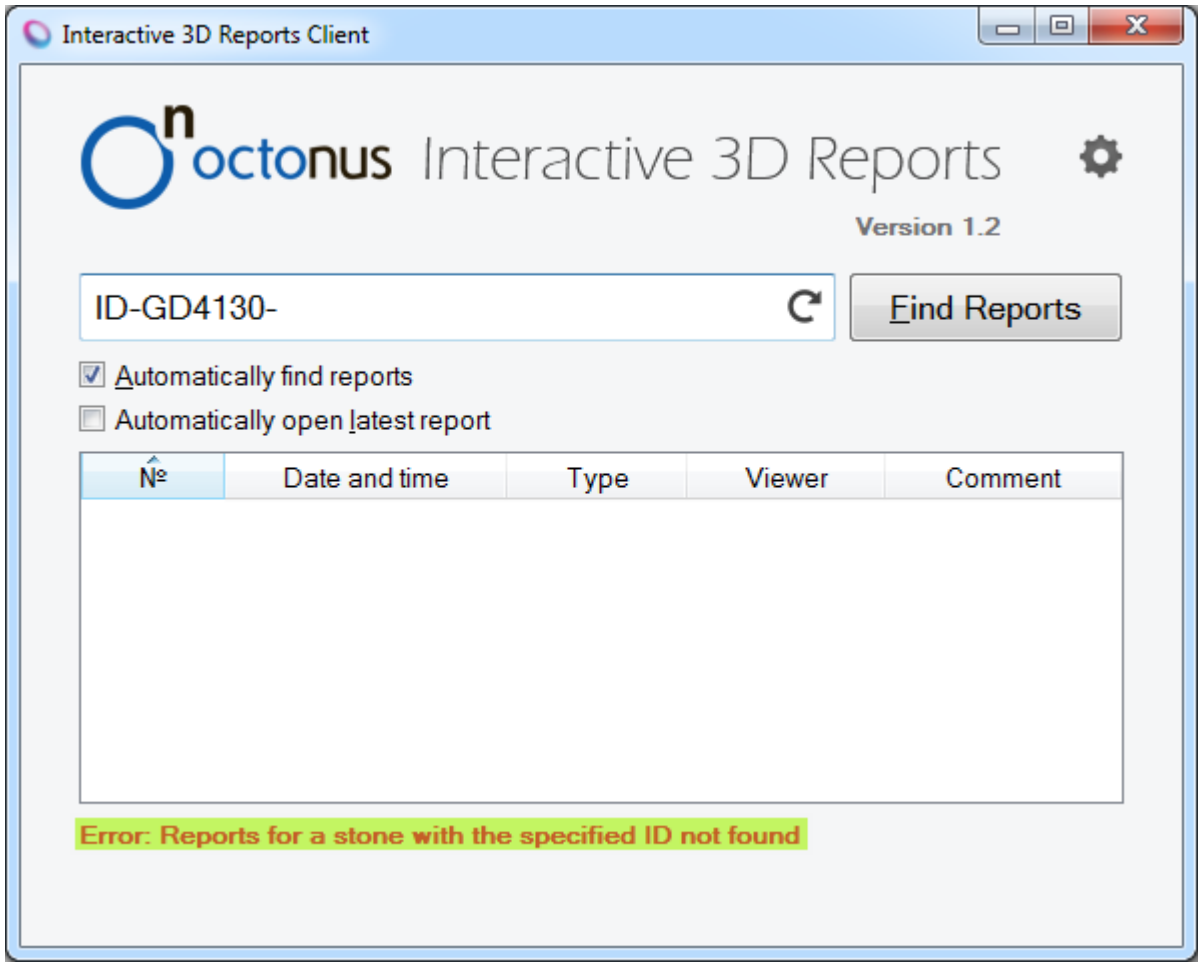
Interactive 3D Reports Client

octonus Interactive 3D Reports

Version 1.2

ID-GD4130-

Find Reports

Automatically find reports

Automatically open latest report

| № | Date and time | Type | Viewer | Comment |
|---|---|---|---|---|

Error: Reports for a stone with the specified ID not found